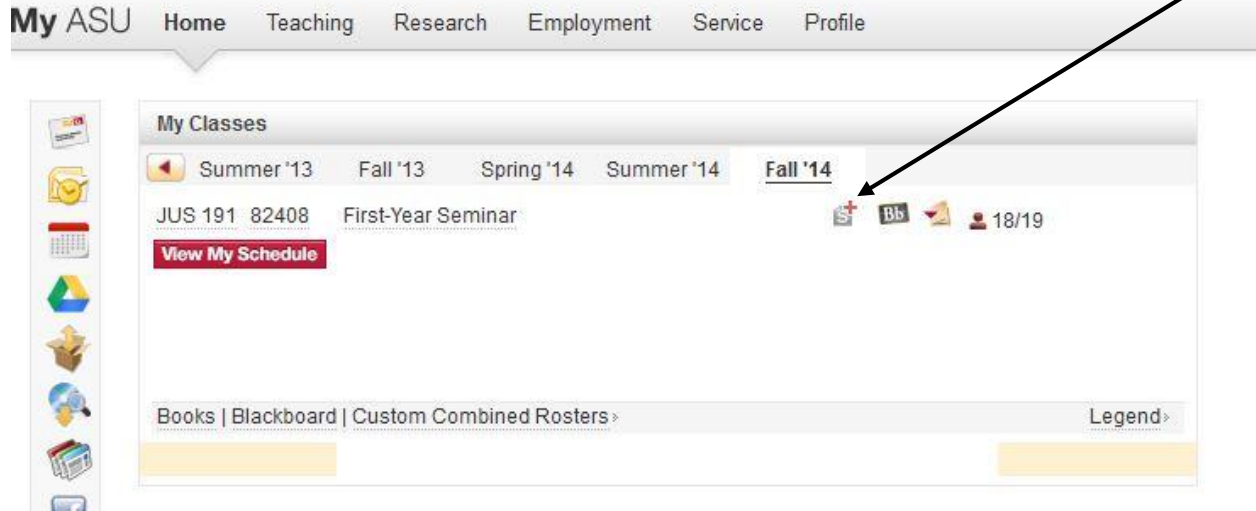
My ASU Home Teaching Research Employment Service Profile

My Classes

Summer '13 Fall '13 Spring '14 Summer '14 Fall '14

JUS 191 82408 First-Year Seminar Bb 18/19

View My Schedule

Books | Blackboard | Custom Combined Rosters›

Legend›